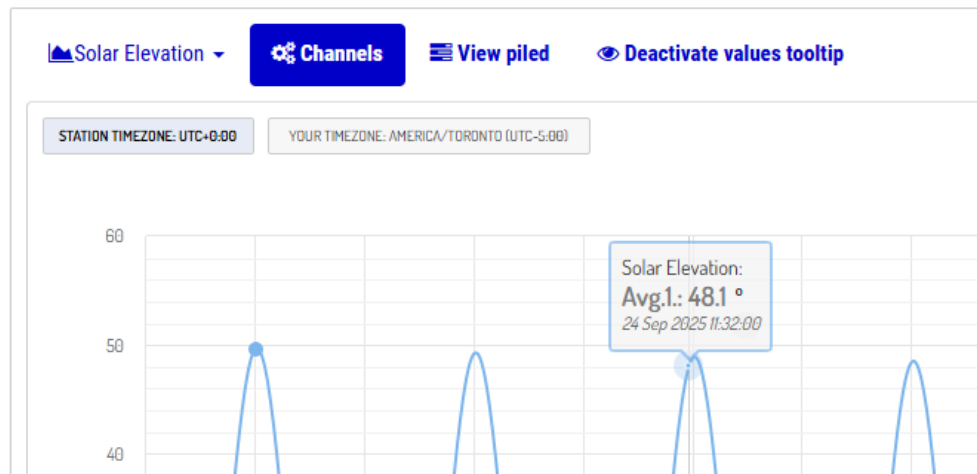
Solar Elevation ▾

Channels

View piled

Deactivate values tooltip

STATION TIMEZONE: UTC+0:00

YOUR TIMEZONE: AMERICA/TORONTO (UTC-5:00)

60

50

40

Solar Elevation:
Avg.1.: 48.1 °
24 Sep 2025 11:32:00